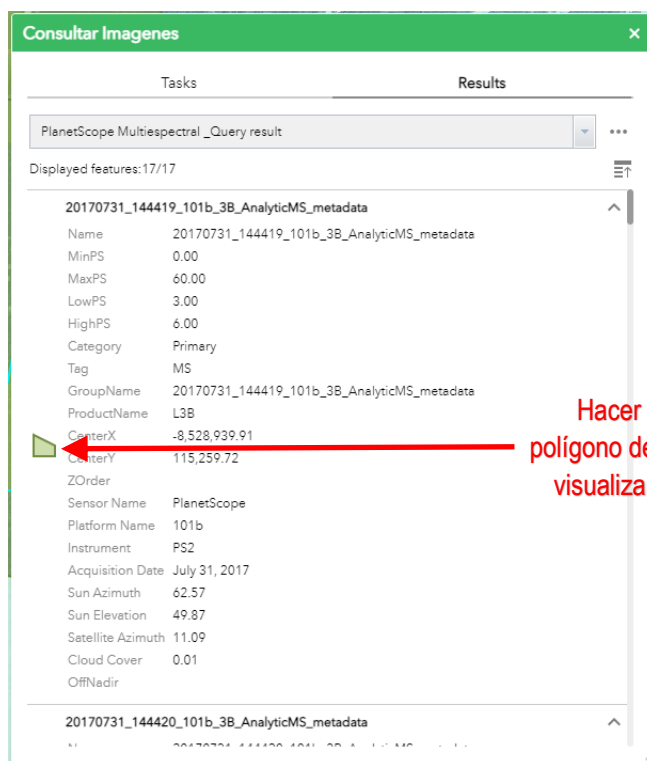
Consultar Imagenes ×

Tasks Results

PlanetScope Multiespectral _Query result ...

Displayed features:17/17

20170731_144419_101b_3B_AnalyticMS_metadata

| | |
|---|---|
| Name | 20170731_144419_101b_3B_AnalyticMS_metadata |
| MinPS | 0.00 |
| MaxPS | 60.00 |
| LowPS | 3.00 |
| HighPS | 6.00 |
| Category | Primary |
| Tag | MS |
| GroupName | 20170731_144419_101b_3B_AnalyticMS_metadata |
| ProductName | L3B |
| CenterX | -8,528,939.91 |
| CenterY | 115,259.72 |
| ZOrder | |
| Sensor Name | PlanetScope |
| Platform Name | 101b |
| Instrument | PS2 |
| Acquisition Date | July 31, 2017 |
| Sun Azimuth | 62.57 |
| Sun Elevation | 49.87 |
| Satellite Azimuth | 11.09 |
| Cloud Cover | 0.01 |
| OffNadir | |

Hacer polígono de visualiza

20170731_144420_101b_3B_AnalyticMS_metadata

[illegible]